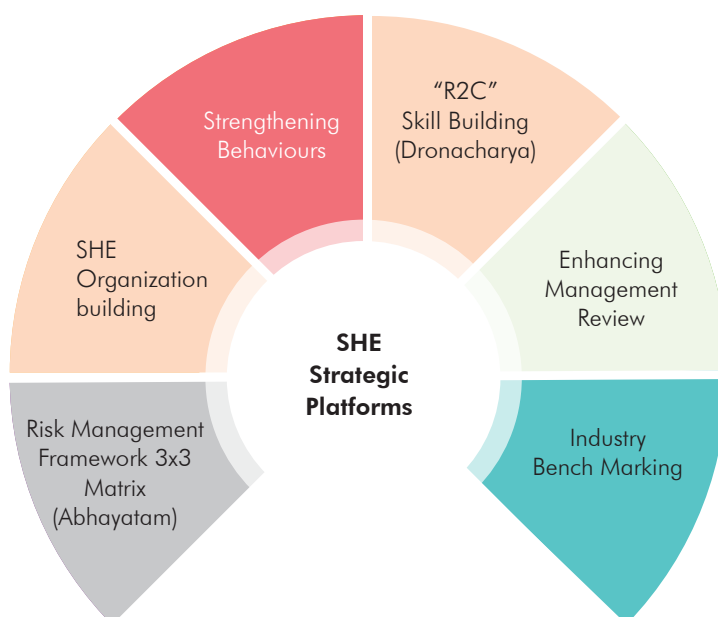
SHE Strategic Platforms

Risk Management Framework 3x3 Matrix (Abhayatam)

SHE Organization building

Strengthening Behaviours

"R2C" Skill Building (Dronacharya)

Enhancing Management Review

Industry Bench Marking